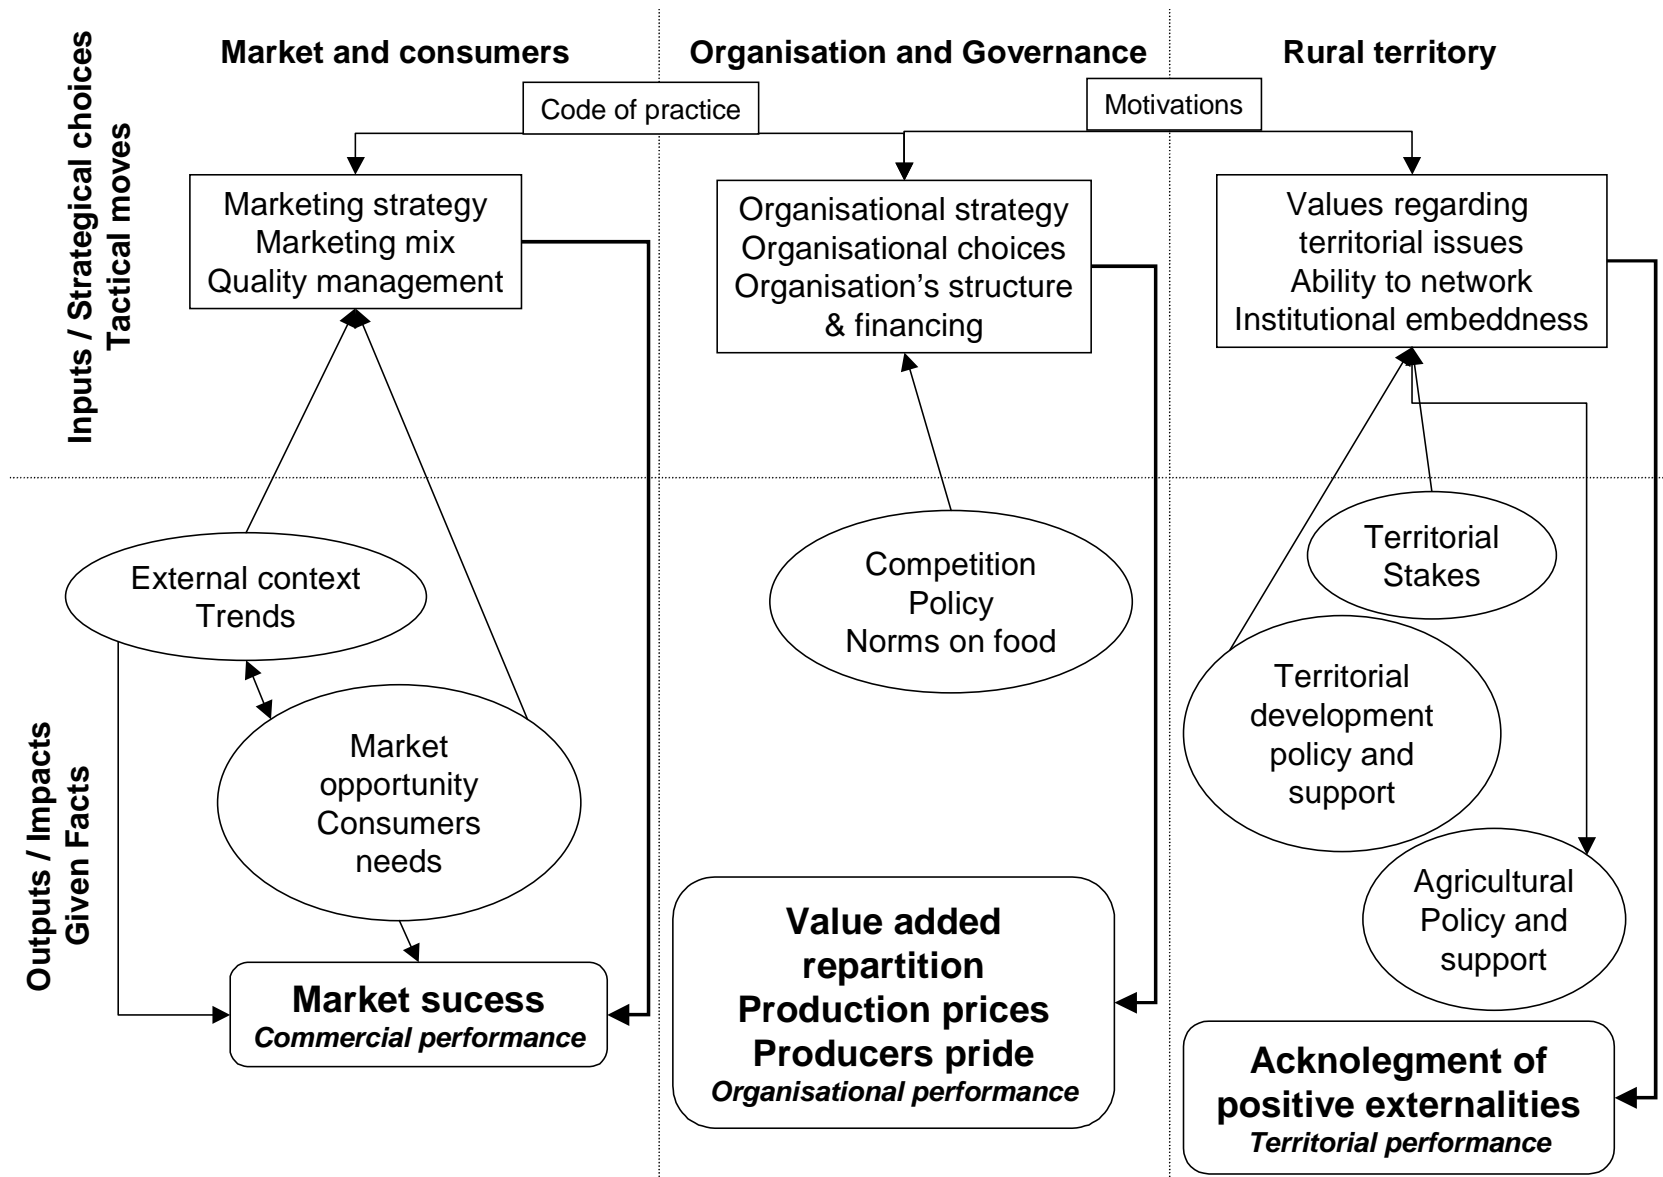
Inputs / Strategical choices
Tactical moves

Outputs / Impacts
Given Facts

Market and consumers

Organisation and Governance

Rural territory

Code of practice

Motivations

Marketing strategy
Marketing mix
Quality management

Organisational strategy
Organisational choices
Organisation's structure & financing

Values regarding territorial issues
Ability to network
Institutional embeddness

External context
Trends

Market opportunity
Consumers needs

Competition
Policy
Norms on food

Territorial Stakes

Territorial development policy and support

Agricultural Policy and support

Market sucess
Commercial performance

Value added repartition
Production prices
Producers pride
Organisational performance

Acknolegment of positive externalities
Territorial performance